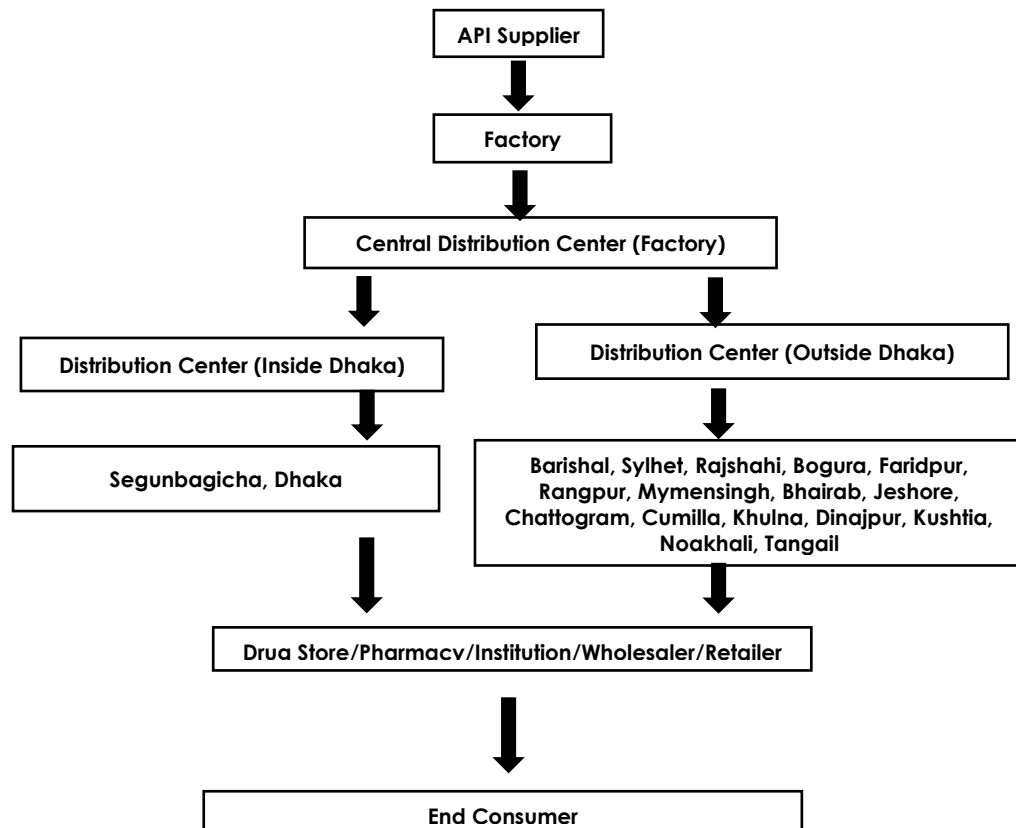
API Supplier

Factory

Central Distribution Center (Factory)

Distribution Center (Inside Dhaka)

Distribution Center (Outside Dhaka)

Segunbagicha, Dhaka

Barishal, Sylhet, Rajshahi, Bogura, Faridpur, Rangpur, Mymensingh, Bhairab, Jeshore, Chattogram, Cumilla, Khulna, Dinajpur, Kushtia, Noakhali, Tangail

Drua Store/Pharmacv/Institution/Wholesaler/Retailer

End Consumer